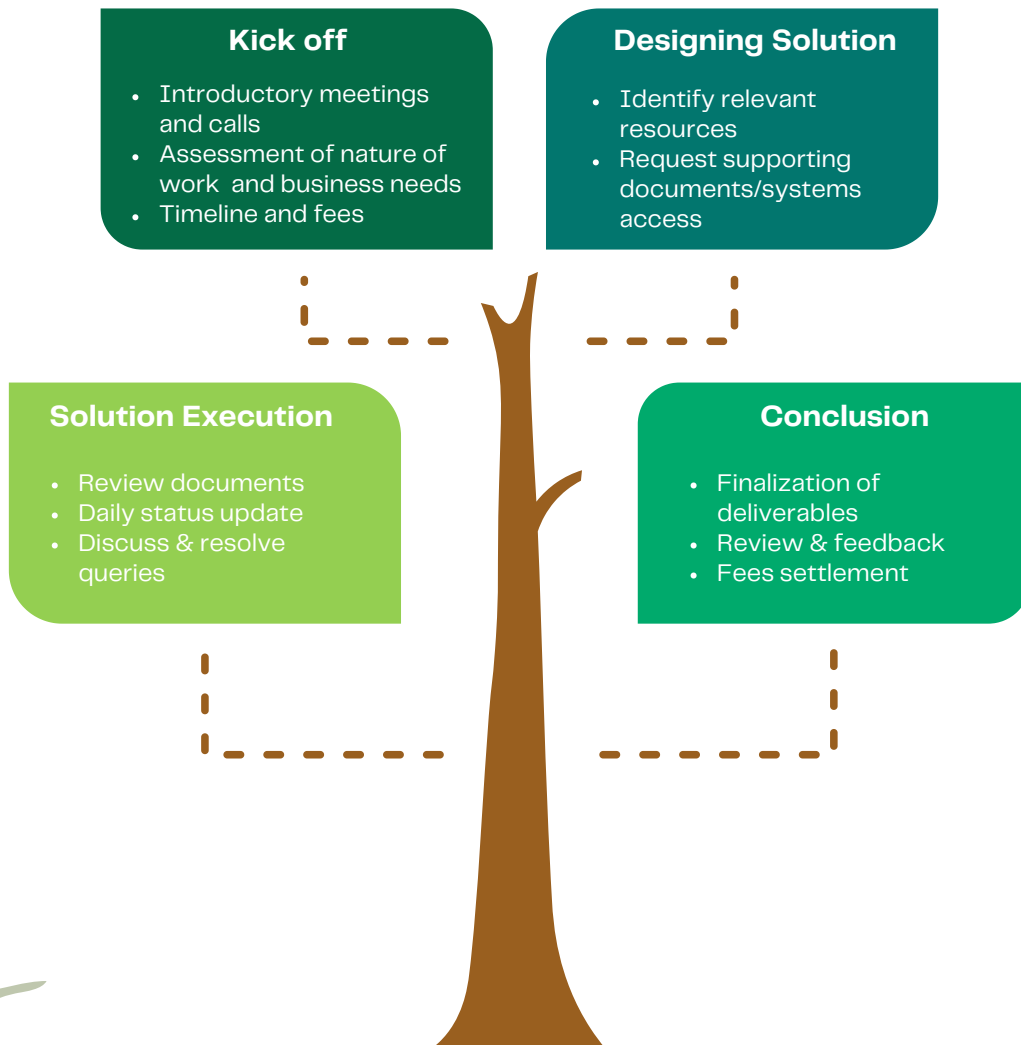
Kick off

- Introductory meetings and calls
- Assessment of nature of work and business needs
- Timeline and fees

Designing Solution

- Identify relevant resources
- Request supporting documents/systems access

Solution Execution

- Review documents
- Daily status update
- Discuss & resolve queries

Conclusion

- Finalization of deliverables
- Review & feedback
- Fees settlement